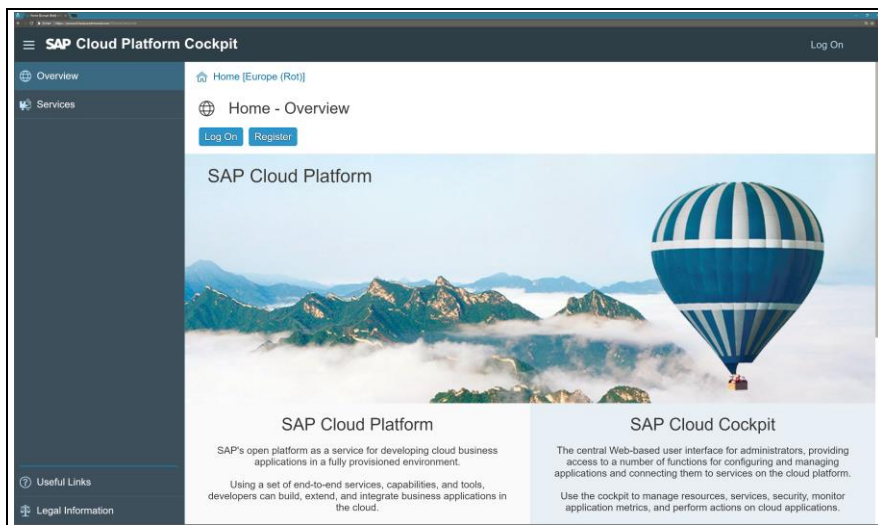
SAP Cloud Platform Cockpit

Log On

Overview

Services

Home [Europe (Rot)]

Home - Overview

Log On Register

SAP Cloud Platform

SAP Cloud Platform

SAP's open platform as a service for developing cloud business applications in a fully provisioned environment.

Using a set of end-to-end services, capabilities, and tools, developers can build, extend, and integrate business applications in the cloud.

SAP Cloud Cockpit

The central Web-based user interface for administrators, providing access to a number of functions for configuring and managing applications and connecting them to services on the cloud platform.

Use the cockpit to manage resources, services, security, monitor application metrics, and perform actions on cloud applications.

Useful Links

Legal Information